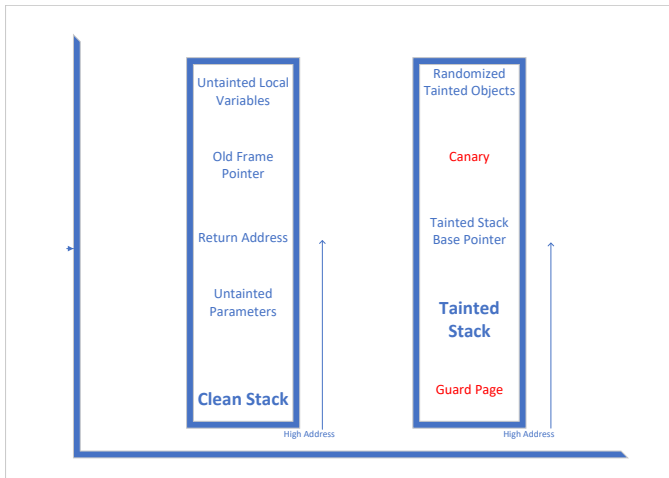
Untainted Local Variables

Old Frame Pointer

Return Address

Untainted Parameters

Clean Stack

High Address

Randomized Tainted Objects

Canary

Tainted Stack Base Pointer

Tainted Stack

Guard Page

High Address